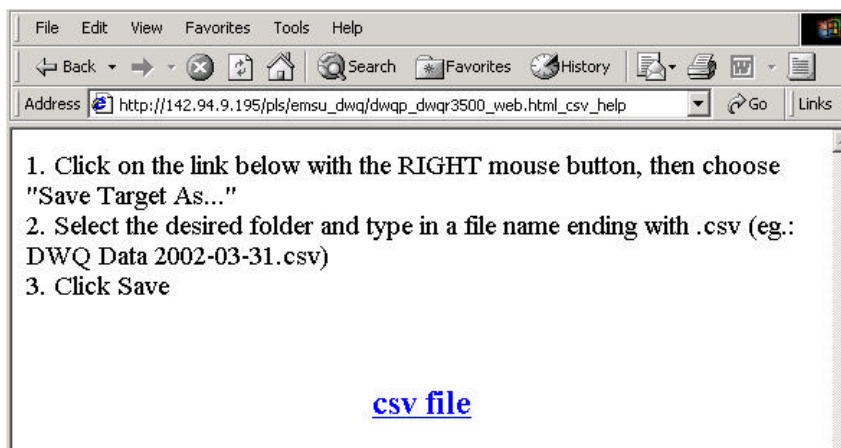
File Edit View Favorites Tools Help

Back Search Favorites History

Address http://142.94.9.195/pls/emsu_dwq/dwqp_dwqr3500_web.html_csv_help Go Links

1. Click on the link below with the RIGHT mouse button, then choose "Save Target As..."
2. Select the desired folder and type in a file name ending with .csv (eg.: DWQ Data 2002-03-31.csv)
3. Click Save

csv file